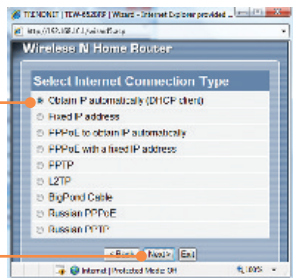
TRENDNET | TEW-652BRP | Wizard - Internet Explorer provided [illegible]

http://192.168.10.1/wizard.asp

Wireless N Home Router

Select Internet Connection Type

Obtain IP automatically (DHCP client)
Fixed IP address
PPPoE to obtain IP automatically
PPPoE with a fixed IP address
PPTP
L2TP
BigPond Cable
Russian PPPoE
Russian PPTP

< Back | Next > | Exit

Internet | Protected Mode: On | 100%